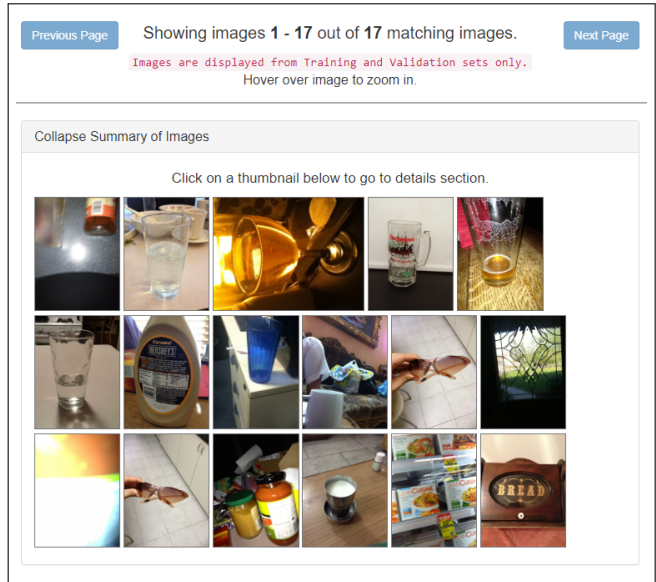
Previous Page

Showing images **1 - 17** out of **17** matching images.

Next Page

Images are displayed from Training and Validation sets only.

Hover over image to zoom in.

Collapse Summary of Images

Click on a thumbnail below to go to details section.

BREAD